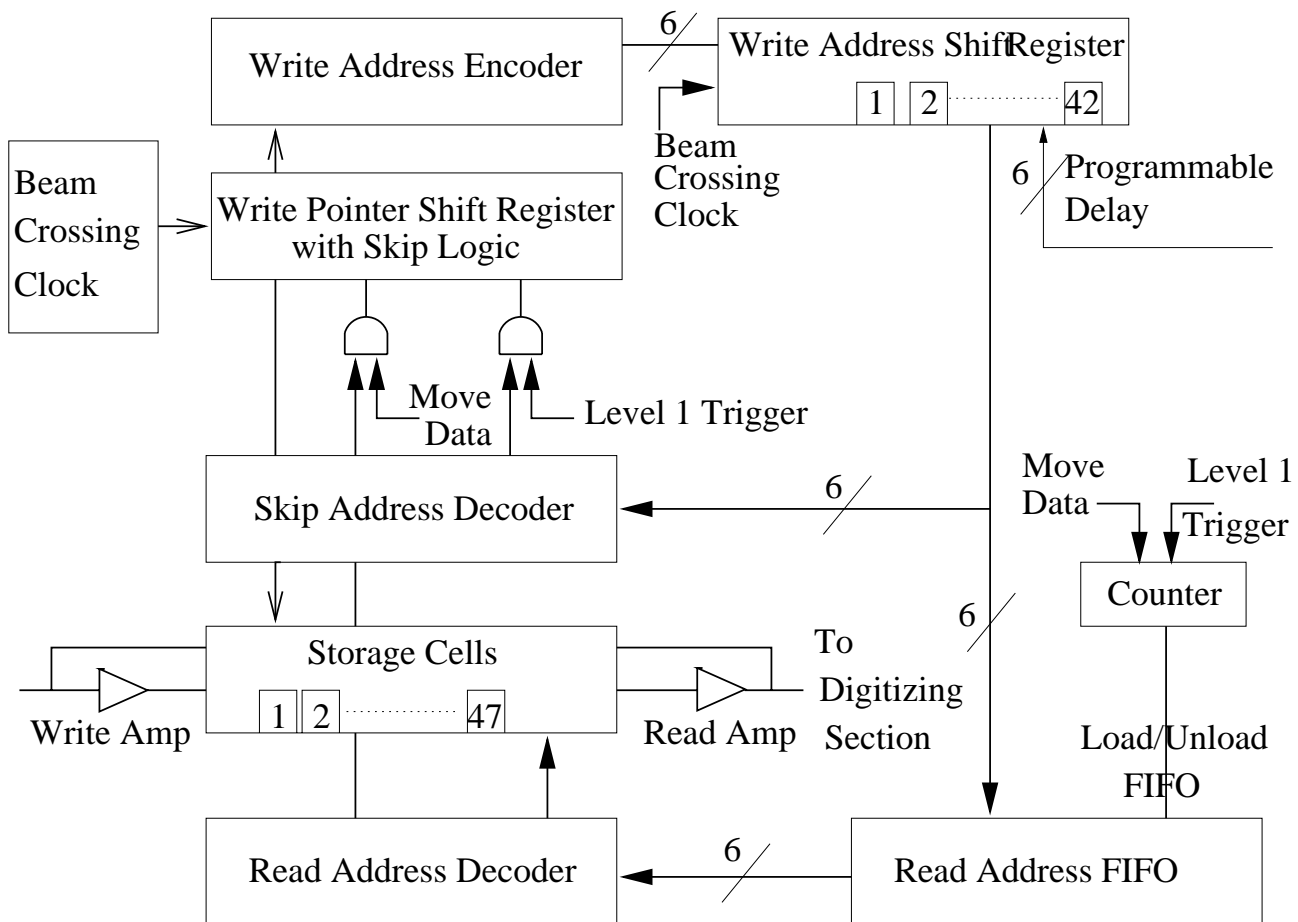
Write Address Encoder

6

Write Address Shift Register

1 2 42

Beam Crossing Clock

6

Programmable Delay

Beam Crossing Clock

Write Pointer Shift Register with Skip Logic

Move Data

Level 1 Trigger

Skip Address Decoder

6

Move Data

Level 1 Trigger

Counter

6

Storage Cells

1 2 47

To Digitizing Section

Write Amp

Read Amp

Load/Unload FIFO

Read Address Decoder

6

Read Address FIFO